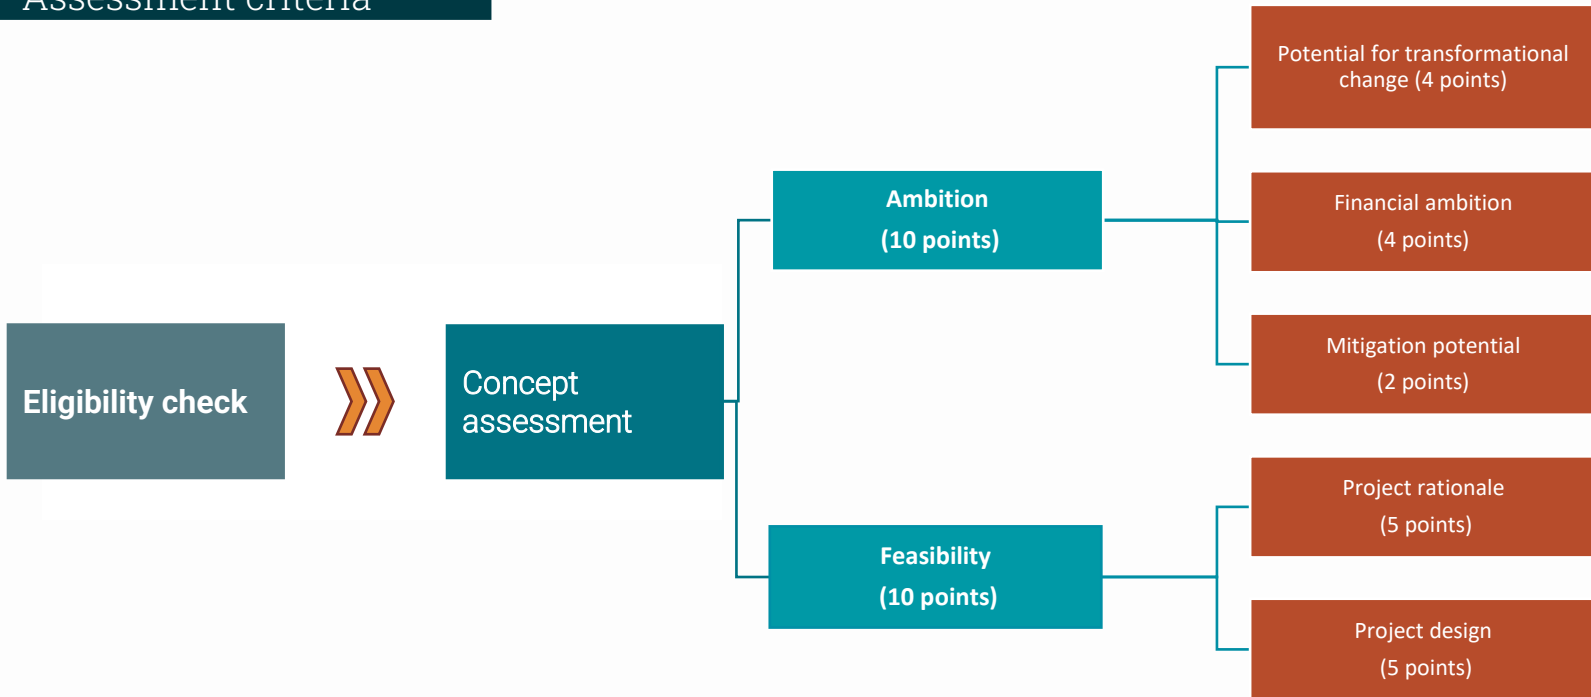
Assessment criteria

Eligibility check

Concept assessment

Ambition
(10 points)

Feasibility
(10 points)

Potential for transformational change (4 points)

Financial ambition
(4 points)

Mitigation potential
(2 points)

Project rationale
(5 points)

Project design
(5 points)